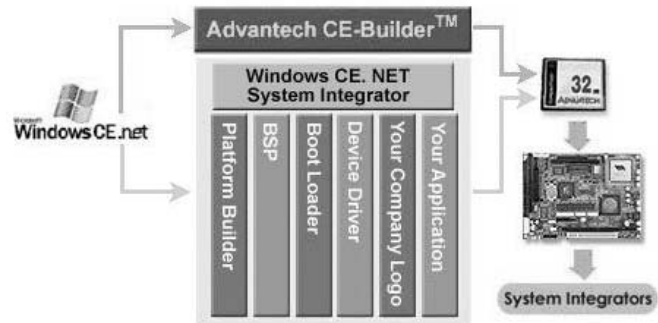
Advantech CE-Builder$^{TM}$

Microsoft
Windows CE .net

Windows CE. NET
System Integrator

Platform Builder

BSP

Boot Loader

Device Driver

Your Company Logo

Your Application

32
ADVANTECH

System Integrators